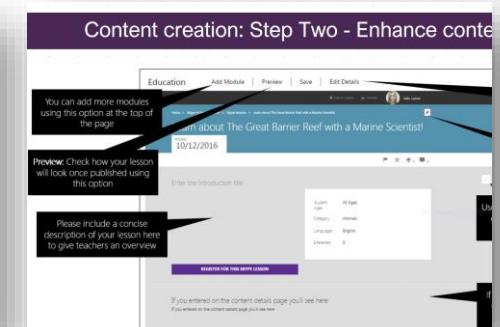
Content creation: Step Two - Enhance conte

Education Add Module | Preview | Save | Edit Details

You can add more modules using this option at the top of the page

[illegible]arn about The Great Barrier Reef with a Marine Scientist!

10/12/2016

Preview: Check how your lesson will look once published using this option

Enter the Introduction title

Please include a concise description of your lesson here to give teachers an overview

Student Ages All Ages
Category Animals
Language English
Enrolled 0

REGISTER FOR THIS SKYPE LESSON

If you entered on the content details page you'll see here

Us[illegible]

If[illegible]